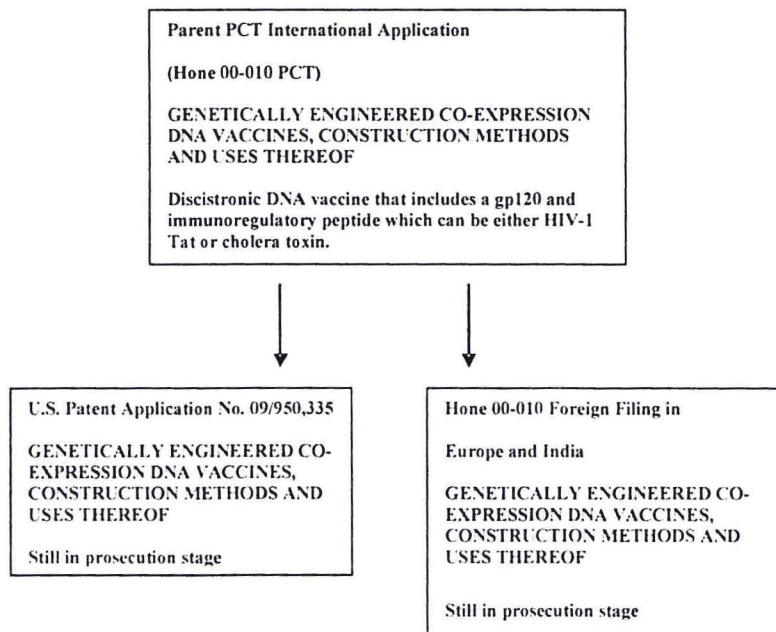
Parent PCT International Application

(Hone 00-010 PCT)

GENETICALLY ENGINEERED CO-EXPRESSION DNA VACCINES, CONSTRUCTION METHODS AND USES THEREOF

Discistronic DNA vaccine that includes a gp120 and immunoregulatory peptide which can be either HIV-1 Tat or cholera toxin.

U.S. Patent Application No. 09/950,335

GENETICALLY ENGINEERED CO-EXPRESSION DNA VACCINES, CONSTRUCTION METHODS AND USES THEREOF

Still in prosecution stage

Hone 00-010 Foreign Filing in

Europe and India

GENETICALLY ENGINEERED CO-EXPRESSION DNA VACCINES, CONSTRUCTION METHODS AND USES THEREOF

Still in prosecution stage